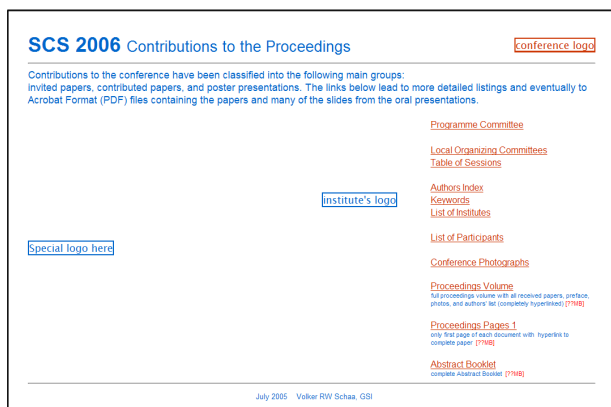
SCS 2006 Contributions to the Proceedings

conference logo

Contributions to the conference have been classified into the following main groups: invited papers, contributed papers, and poster presentations. The links below lead to more detailed listings and eventually to Acrobat Format (PDF) files containing the papers and many of the slides from the oral presentations.

Programme Committee

Local Organizing Committees
Table of Sessions

institute's logo

Authors Index
Keywords
List of Institutes

Special logo here

List of Participants

Conference Photographs

Proceedings Volume
full proceedings volume with all received papers, preface, photos, and authors' list (completely hyperlinked) [??MB]

Proceedings Pages 1
only first page of each document with hyperlink to complete paper [??MB]

Abstract Booklet
complete Abstract Booklet [??MB]

July 2005 Volker RW Schaa, GSI